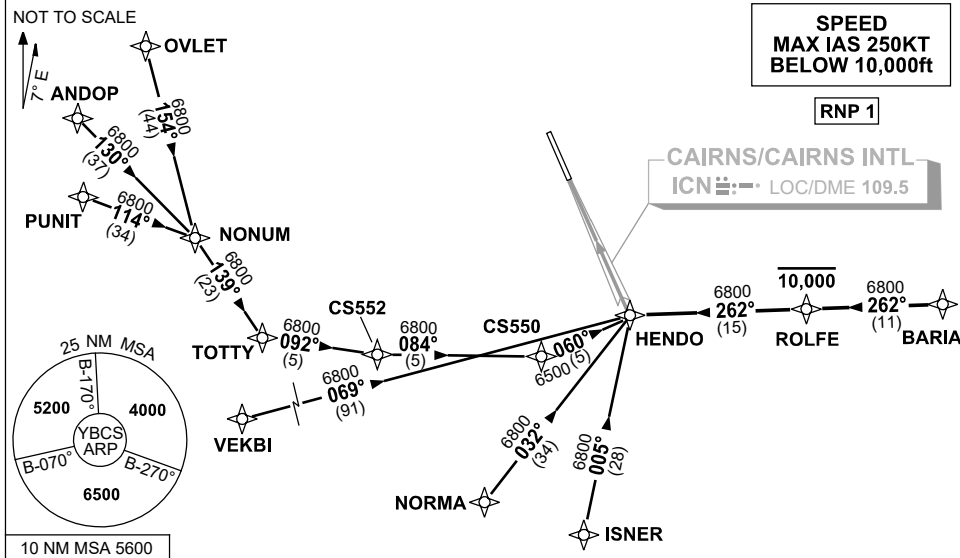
NOT TO SCALE

7° E

SPEED
MAX IAS 250KT
BELOW 10,000ft

RNP 1

OVLET

ANDOP

6800
154°
(44)

6800
130°
(37)

CAIRNS/CAIRNS INTL
ICN LOC/DME 109.5

PUNIT

6800
114°
(34)

NONUM

6800
139°
(23)

CS552

CS550

TOTTY

6800
092°
(5)

6800
084°
(5)

060°
(5)
6500

HENDO

6800
262°
(15)

10,000

ROLFE

6800
262°
(11)

BARIA

25 NM MSA

B-170°

5200

4000

YBCS
ARP

B-070°

B-270°

6500

6800
069°
(91)

VEKBI

6800
032°
(34)

6800
005°
(28)

NORMA

ISNER

10 NM MSA 5600